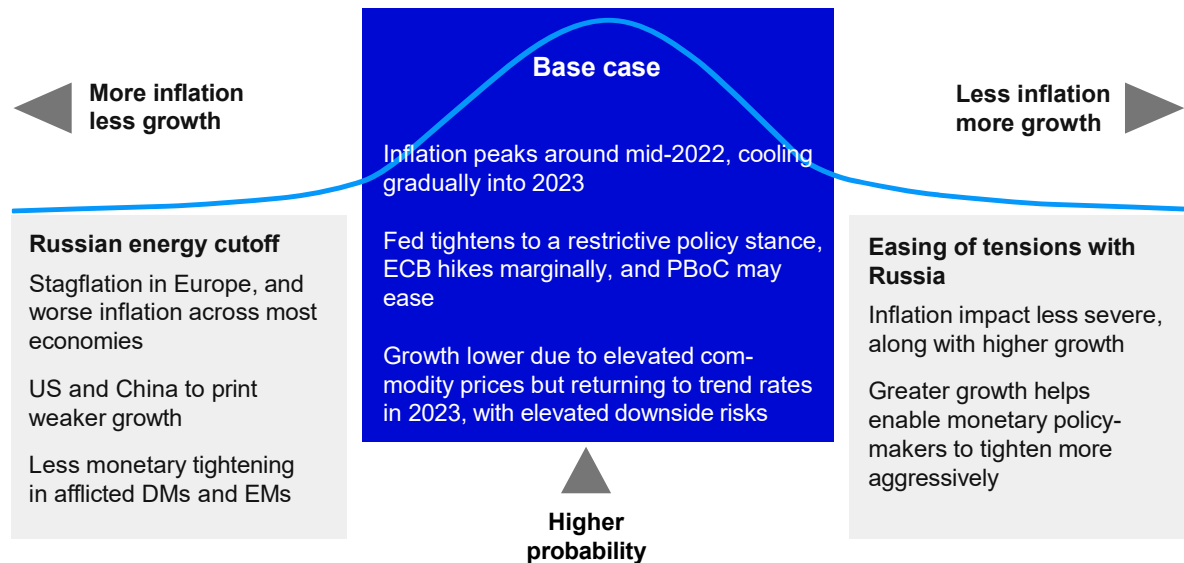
More inflation less growth

Base case

Less inflation more growth

Inflation peaks around mid-2022, cooling gradually into 2023

Fed tightens to a restrictive policy stance, ECB hikes marginally, and PBoC may ease

Growth lower due to elevated commodity prices but returning to trend rates in 2023, with elevated downside risks

Russian energy cutoff

Stagflation in Europe, and worse inflation across most economies

US and China to print weaker growth

Less monetary tightening in afflicted DMs and EMs

Higher probability

Easing of tensions with Russia

Inflation impact less severe, along with higher growth

Greater growth helps enable monetary policymakers to tighten more aggressively